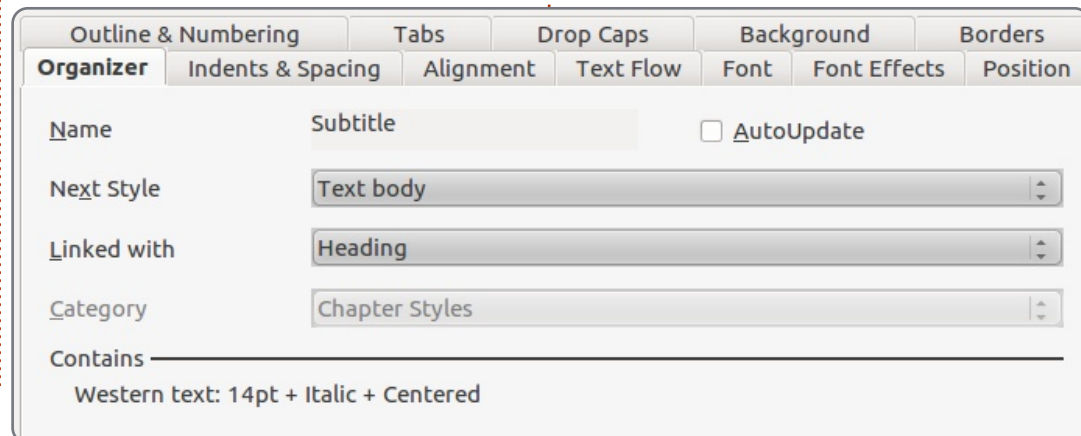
Outline & Numbering | Tabs | Drop Caps | Background | Borders
Organizer | Indents & Spacing | Alignment | Text Flow | Font | Font Effects | Position

Name Subtitle
AutoUpdate

Next Style Text body

Linked with Heading

Category Chapter Styles

Contains

Western text: 14pt + Italic + Centered